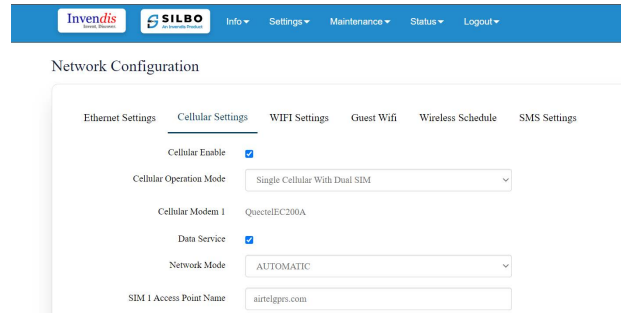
Invendis
Invent. Discover.

SILBO
An Invendis Product

Info ▾ Settings ▾ Maintenance ▾ Status ▾ Logout ▾

Network Configuration

Ethernet Settings Cellular Settings WIFI Settings Guest Wifi Wireless Schedule SMS Settings

Cellular Enable

Cellular Operation Mode Single Cellular With Dual SIM

Cellular Modem 1 QuectelEC200A

Data Service

Network Mode AUTOMATIC

SIM 1 Access Point Name airtelgprs.com